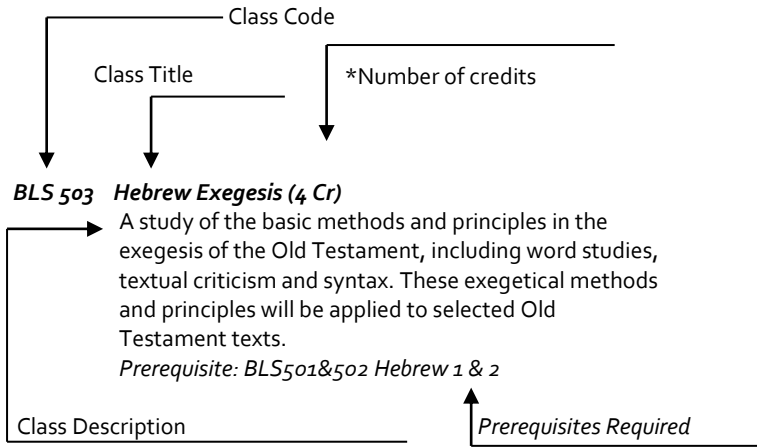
Class Code

Class Title

*Number of credits

*BLS 503 Hebrew Exegesis (4 Cr)*

A study of the basic methods and principles in the exegesis of the Old Testament, including word studies, textual criticism and syntax. These exegetical methods and principles will be applied to selected Old Testament texts.

*Prerequisite: BLS501&502 Hebrew 1 & 2*

Class Description

*Prerequisites Required*